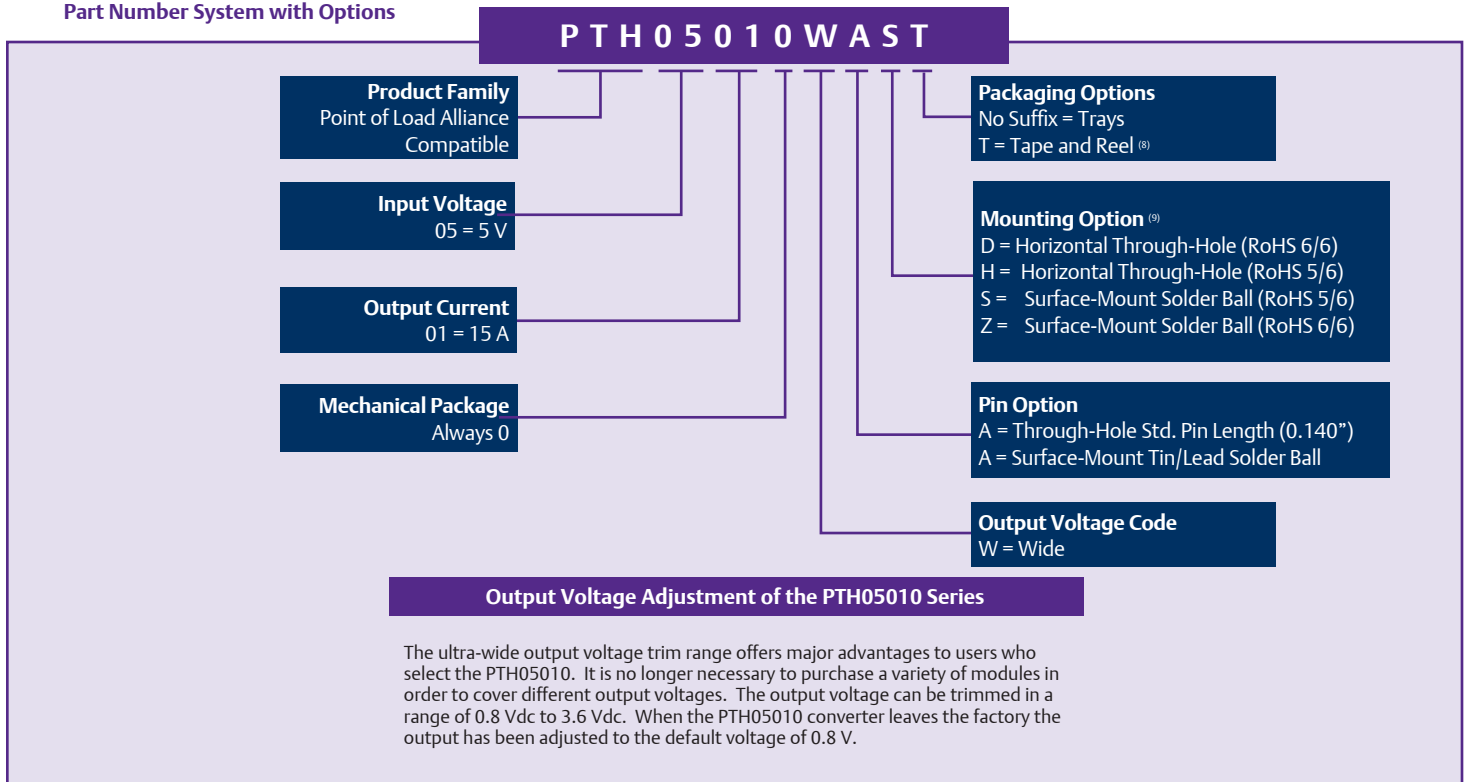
Part Number System with Options

P T H 0 5 0 1 0 W A S T

**Product Family**
Point of Load Alliance Compatible

**Input Voltage**
05 = 5 V

**Output Current**
01 = 15 A

**Mechanical Package**
Always 0

**Packaging Options**
No Suffix = Trays
T = Tape and Reel $^{(8)}$

**Mounting Option** $^{(9)}$
D = Horizontal Through-Hole (RoHS 6/6)
H = Horizontal Through-Hole (RoHS 5/6)
S = Surface-Mount Solder Ball (RoHS 5/6)
Z = Surface-Mount Solder Ball (RoHS 6/6)

**Pin Option**
A = Through-Hole Std. Pin Length (0.140")
A = Surface-Mount Tin/Lead Solder Ball

**Output Voltage Code**
W = Wide

**Output Voltage Adjustment of the PTH05010 Series**

The ultra-wide output voltage trim range offers major advantages to users who select the PTH05010. It is no longer necessary to purchase a variety of modules in order to cover different output voltages. The output voltage can be trimmed in a range of 0.8 Vdc to 3.6 Vdc. When the PTH05010 converter leaves the factory the output has been adjusted to the default voltage of 0.8 V.